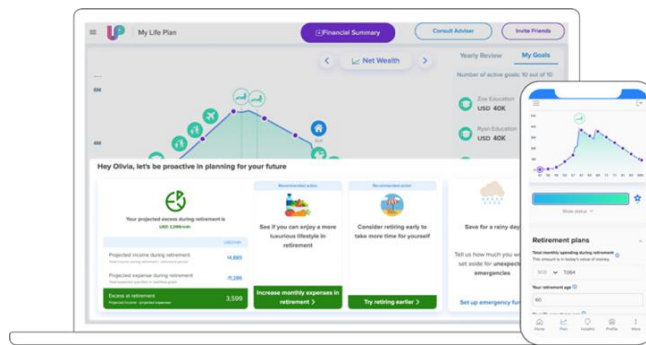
My Life Plan

Financial Summary

Consult Advisor

Invite Friends

Net Wealth

Yearly Review

My Goals

Number of active goals: 10 out of 10

Zoe Education
USD 40K

Ryan Education
USD 40K

8M

4M

Hey Olivia, let's be proactive in planning for your future

Your projected excess during retirement is
USD 3,599/mth

Recommended action

See if you can enjoy a more luxurious lifestyle in retirement

Recommended action

Consider retiring early to take more time for yourself

Save for a rainy day

Tell us how much you want to set aside for unexpected emergencies

USD/mth

Projected income during retirement
14,885

Projected expense during retirement
11,286

Excess at retirement
3,599

Increase monthly expenses in retirement >

Try retiring earlier >

Set up emergency fund

Show more

Retirement plans

Total monthly spending during retirement
USD 7,084

Your retirement age
60

Home

Plan

Insights

Profile

More